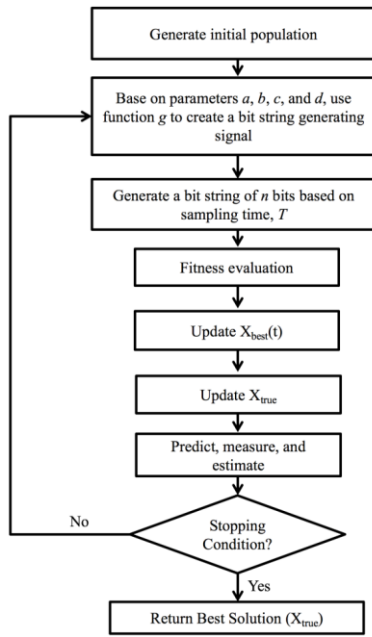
Generate initial population

Base on parameters $a$, $b$, $c$, and $d$, use function $g$ to create a bit string generating signal

Generate a bit string of $n$ bits based on sampling time, $T$

Fitness evaluation

Update $X_{best}(t)$

Update $X_{true}$

Predict, measure, and estimate

No

Stopping Condition?

Yes

Return Best Solution ($X_{true}$)